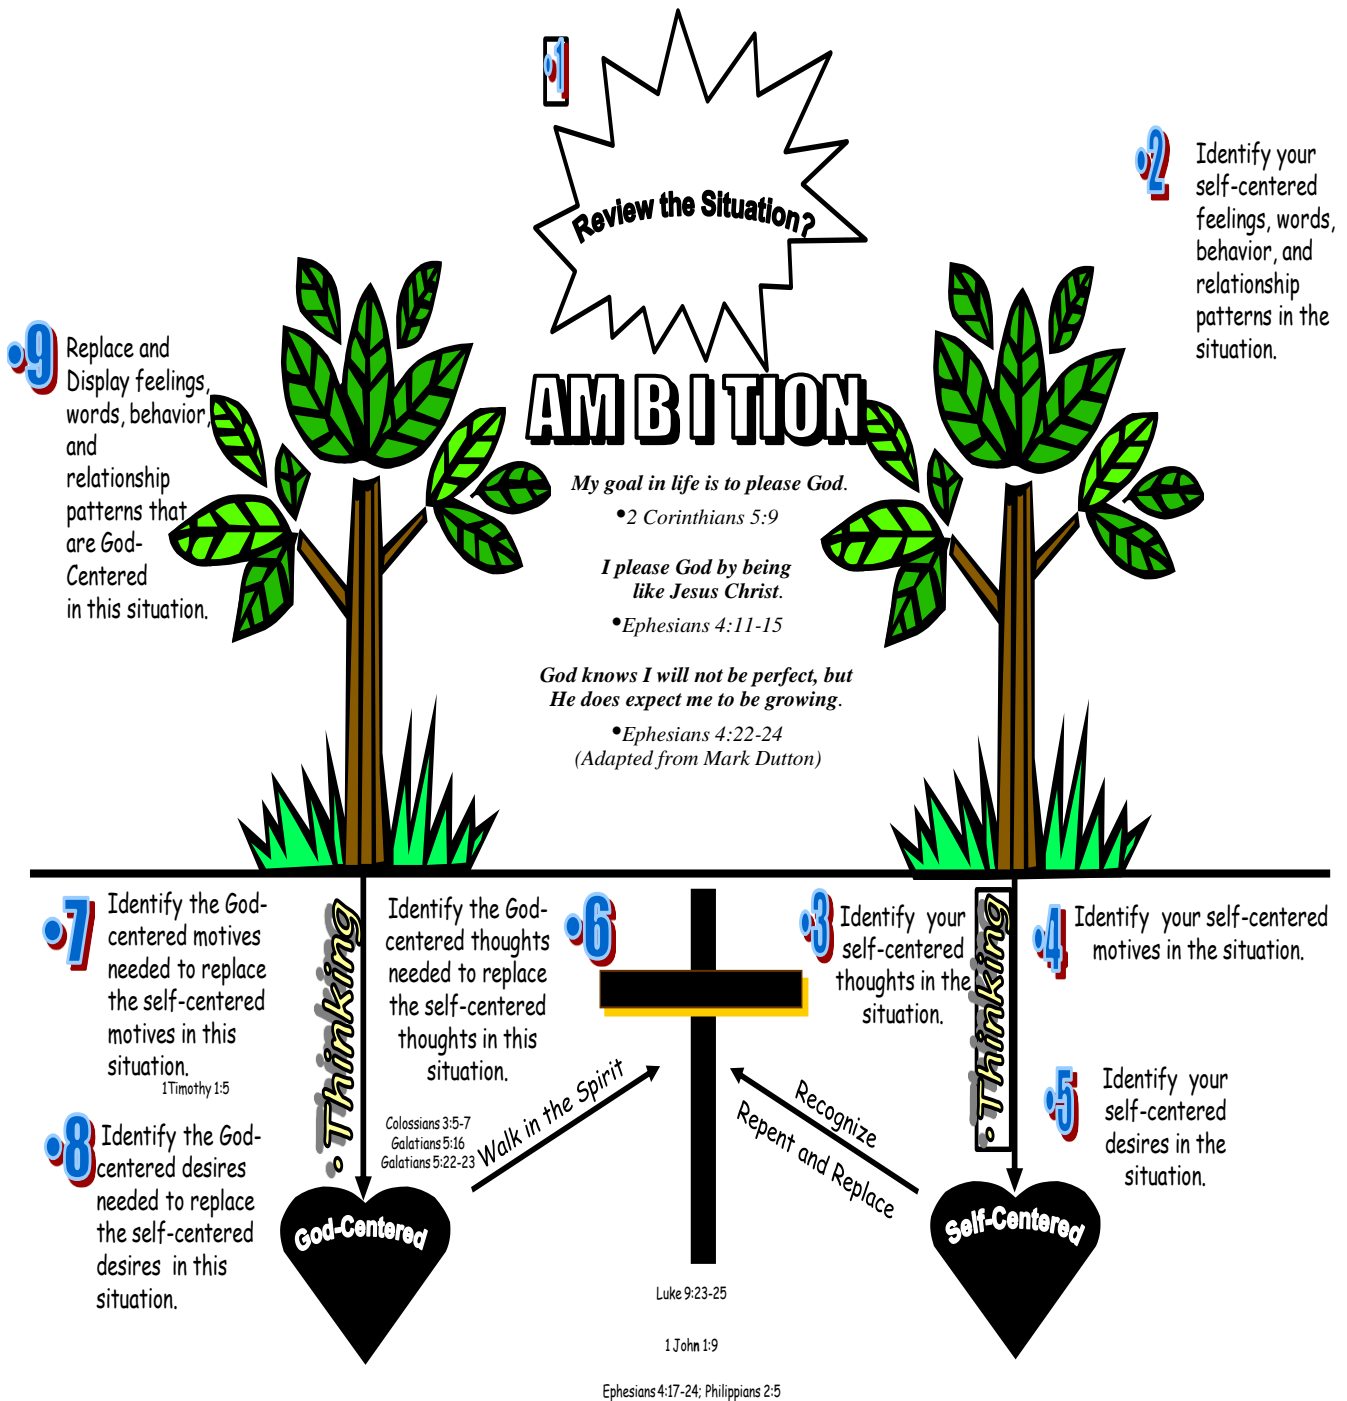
1

Review the Situation?

2 Identify your self-centered feelings, words, behavior, and relationship patterns in the situation.

9 Replace and Display feelings, words, behavior, and relationship patterns that are God-Centered in this situation.

AMBITION

My goal in life is to please God.
•2 Corinthians 5:9

I please God by being like Jesus Christ.
•Ephesians 4:11-15

God knows I will not be perfect, but He does expect me to be growing.
•Ephesians 4:22-24
(Adapted from Mark Dutton)

7 Identify the God-centered motives needed to replace the self-centered motives in this situation.
1Timothy 1:5

Thinking

Identify the God-centered thoughts needed to replace the self-centered thoughts in this situation.

6

3 Identify your self-centered thoughts in the situation.

Thinking

4 Identify your self-centered motives in the situation.

5 Identify your self-centered desires in the situation.

8 Identify the God-centered desires needed to replace the self-centered desires in this situation.

Colossians 3:5-7
Galatians 5:16
Galatians 5:22-23

Walk in the Spirit

Recognize

Repent and Replace

God-Centered

Self-Centered

Luke 9:23-25

1 John 1:9

Ephesians 4:17-24; Philippians 2:5